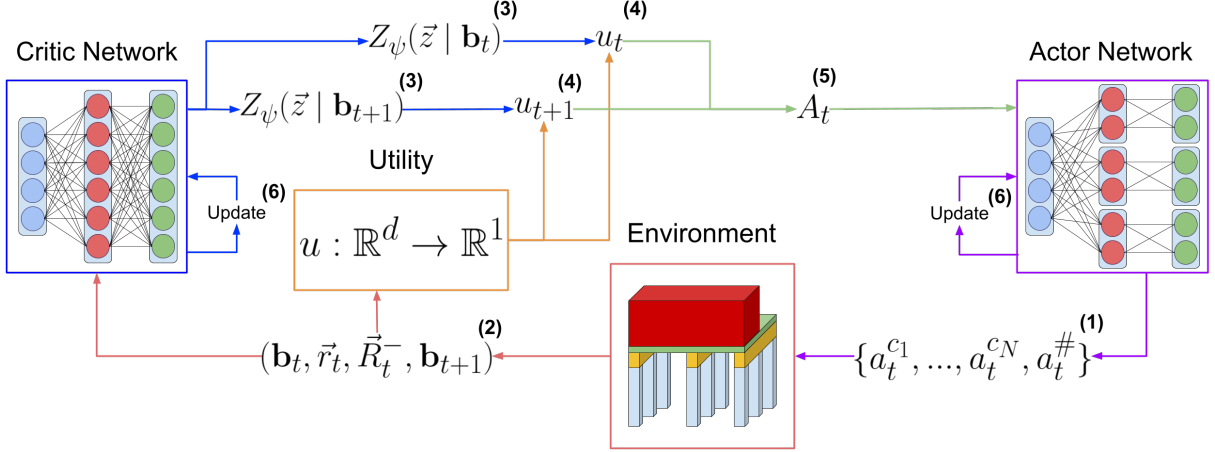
Critic Network

$Z_\psi(\vec{z} \mid \mathbf{b}_t)$ (3)

$u_t$ (4)

$Z_\psi(\vec{z} \mid \mathbf{b}_{t+1})$ (3)

$u_{t+1}$ (4)

(5) $A_t$

Actor Network

Utility

(6) Update

$u : \mathbb{R}^d \rightarrow \mathbb{R}^1$

Environment

Update (6)

$(\mathbf{b}_t, \vec{r}_t, \vec{R}_t^-, \mathbf{b}_{t+1})$ (2)

$\{a_t^{c_1}, ..., a_t^{c_N}, a_t^{\#}\}$ (1)